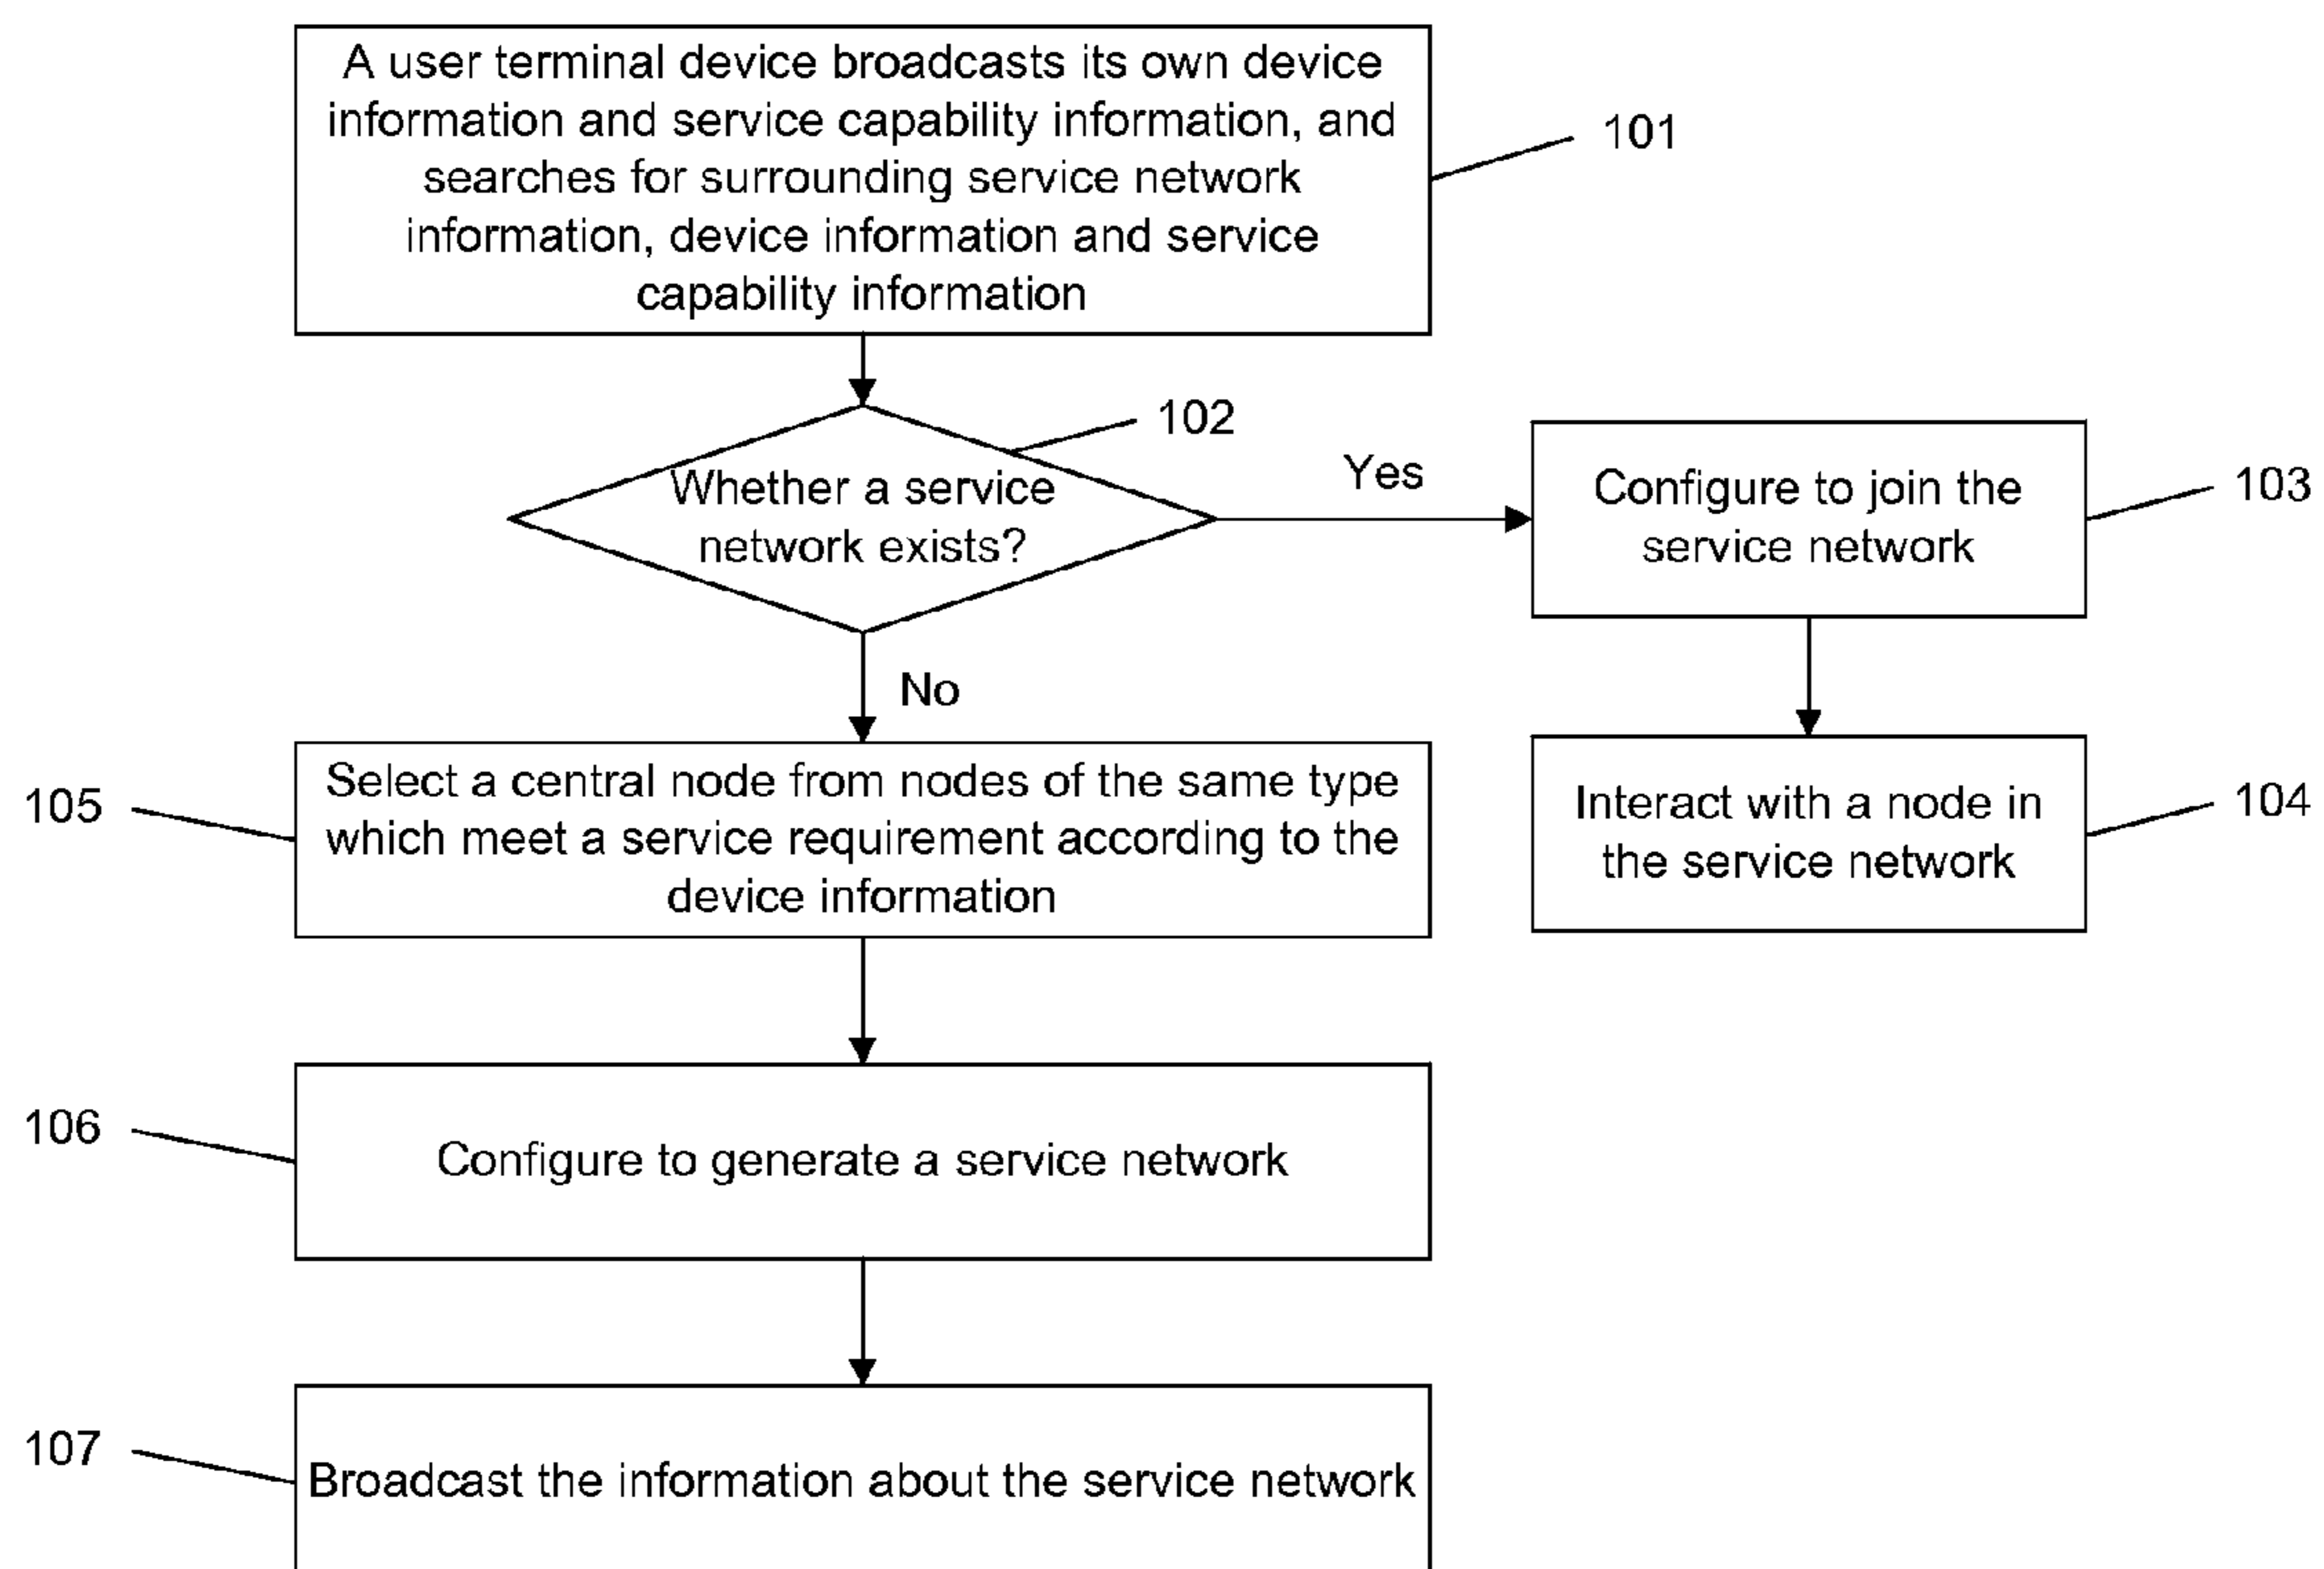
A user terminal device broadcasts its own device information and service capability information, and searches for surrounding service network information, device information and service capability information

101

102

Whether a service network exists?

Yes

Configure to join the service network

103

No

105

Select a central node from nodes of the same type which meet a service requirement according to the device information

Interact with a node in the service network

104

106

Configure to generate a service network

107

Broadcast the information about the service network